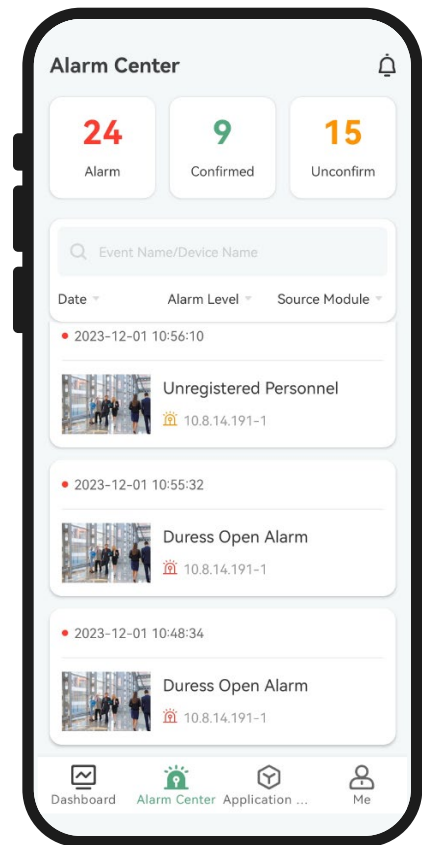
Alarm Center

24
Alarm

9
Confirmed

15
Unconfirm

Event Name/Device Name

Date
Alarm Level
Source Module

2023-12-01 10:56:10

Unregistered Personnel
10.8.14.191-1

2023-12-01 10:55:32

Duress Open Alarm
10.8.14.191-1

2023-12-01 10:48:34

Duress Open Alarm
10.8.14.191-1

Dashboard
Alarm Center
Application ...
Me